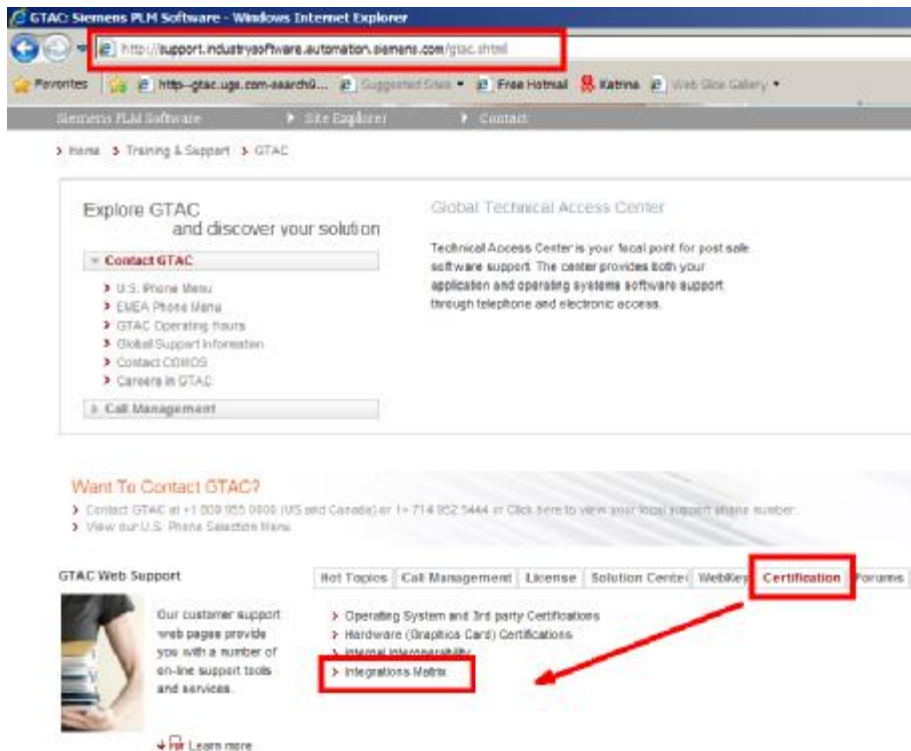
GTAC: Siemens PLM Software - Windows Internet Explorer

http://support.industrysoftware.automation.siemens.com/gtac.shtml

Favorites | http--gtac.ugs.com-search0... | Suggested Sites ▾ | Free Hotmail | Katrina | Web Slice Gallery ▾

Siemens PLM Software | ▸ Site Explorer | ▸ Contact

› Home › Training & Support › GTAC

Explore GTAC
and discover your solution

▾ Contact GTAC

› U.S. Phone Menu
› EMEA Phone Menu
› GTAC Operating Hours
› Global Support Information
› Contact COMOS
› Careers in GTAC

▸ Call Management

Global Technical Access Center

Technical Access Center is your focal point for post sale software support. The center provides both your application and operating systems software support through telephone and electronic access.

Want To Contact GTAC?

› Contact GTAC at +1 800 955 0000 (US and Canada) or 1+ 714 952 5444 or Click here to view your local support phone number.
› View our U.S. Phone Selection Menu

GTAC Web Support

Our customer support web pages provide you with a number of on-line support tools and services.

Learn more

| Hot Topics | Call Management | License | Solution Center | WebKey | Certification | Forums |

› Operating System and 3rd party Certifications
› Hardware (Graphics Card) Certifications
› Internal Interoperability
› Integrations Matrix